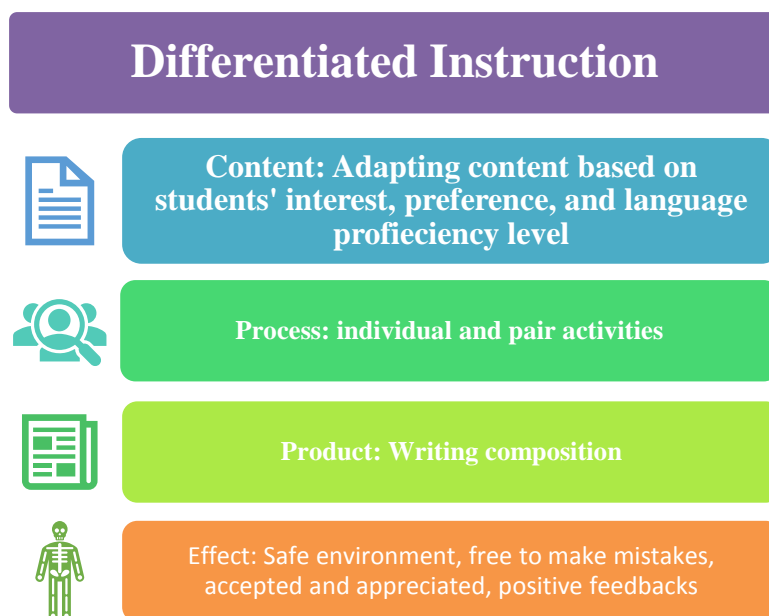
Differentiated Instruction

Content: Adapting content based on students' interest, preference, and language profieciency level

Process: individual and pair activities

Product: Writing composition

Effect: Safe environment, free to make mistakes, accepted and appreciated, positive feedbacks